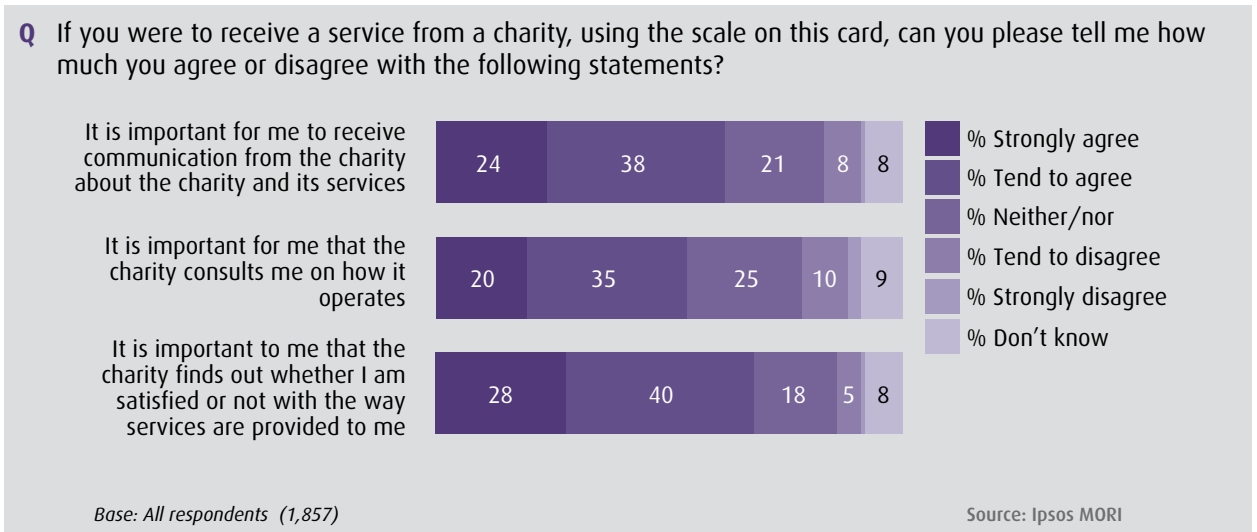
Q If you were to receive a service from a charity, using the scale on this card, can you please tell me how much you agree or disagree with the following statements?

It is important for me to receive communication from the charity about the charity and its services

24 38 21 8 8

It is important for me that the charity consults me on how it operates

20 35 25 10 9

It is important to me that the charity finds out whether I am satisfied or not with the way services are provided to me

28 40 18 5 8

% Strongly agree
% Tend to agree
% Neither/nor
% Tend to disagree
% Strongly disagree
% Don't know

Base: All respondents (1,857)

Source: Ipsos MORI